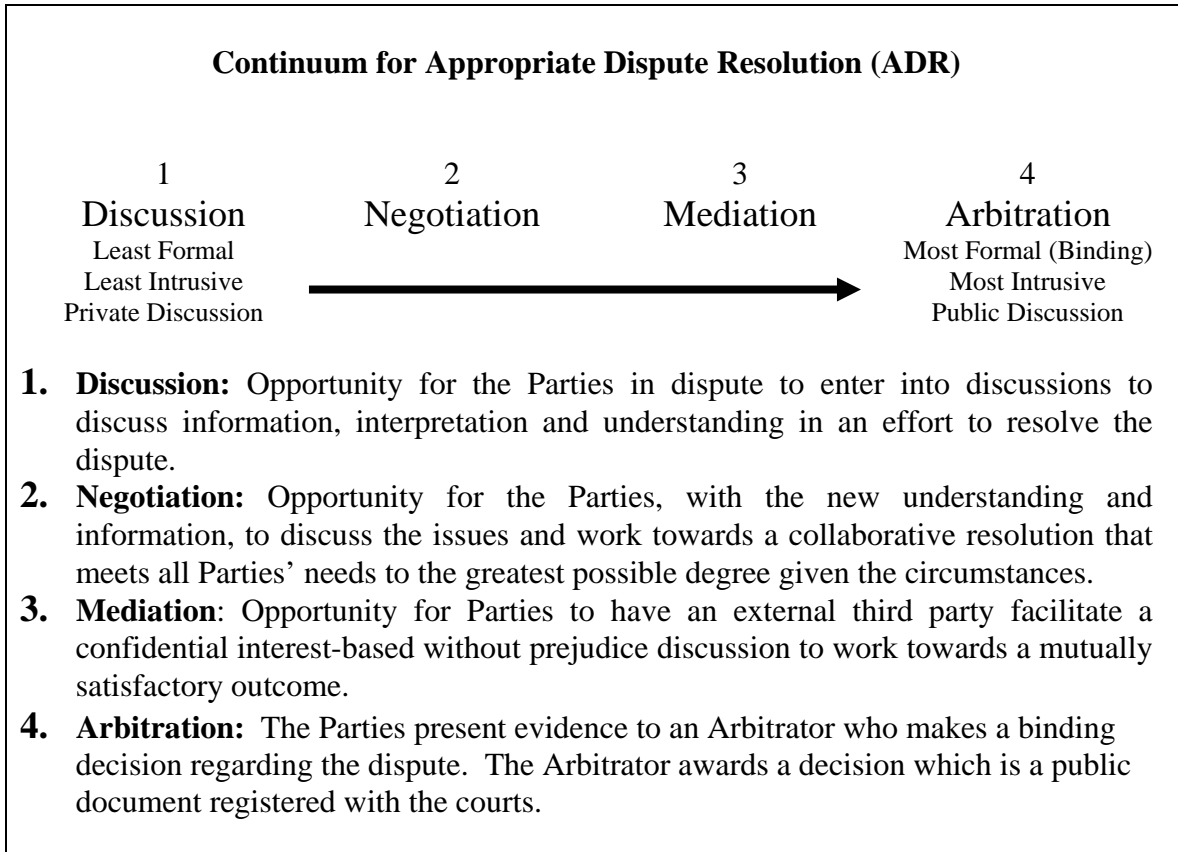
**Continuum for Appropriate Dispute Resolution (ADR)**

1
Discussion
Least Formal
Least Intrusive
Private Discussion

2
Negotiation

3
Mediation

4
Arbitration
Most Formal (Binding)
Most Intrusive
Public Discussion

1. **Discussion:** Opportunity for the Parties in dispute to enter into discussions to discuss information, interpretation and understanding in an effort to resolve the dispute.
2. **Negotiation:** Opportunity for the Parties, with the new understanding and information, to discuss the issues and work towards a collaborative resolution that meets all Parties' needs to the greatest possible degree given the circumstances.
3. **Mediation**: Opportunity for Parties to have an external third party facilitate a confidential interest-based without prejudice discussion to work towards a mutually satisfactory outcome.
4. **Arbitration:** The Parties present evidence to an Arbitrator who makes a binding decision regarding the dispute. The Arbitrator awards a decision which is a public document registered with the courts.